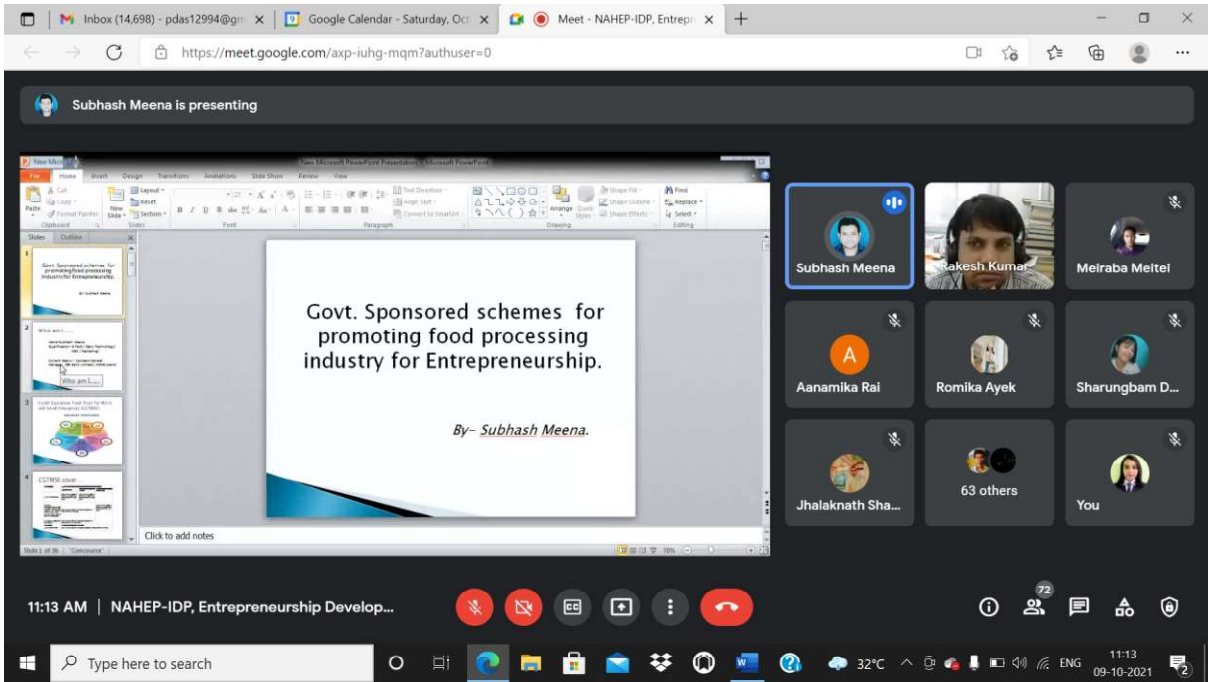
Inbox (14,698) - pdas12994@gm
Google Calendar - Saturday, Oct
Meet - NAHEP-IDP, Entrepr

https://meet.google.com/axp-iuhg-mqm?authuser=0

Subhash Meena is presenting

New Microsoft PowerPoint Presentation - Microsoft PowerPoint

File Home Insert Design Transitions Animations Slide Show Review View

Slides Outline

Govt. Sponsored schemes for promoting food processing industry for Entrepreneurship.

By- Subhash Meena

Who am I....

Who am I....

Credit Guarantee Fund Trust for Micro and Small Enterprises (CGTMSE)

CGTMSE cover

Click to add notes

Slide 1 of 36 "Concourse"

Govt. Sponsored schemes for promoting food processing industry for Entrepreneurship.

By- Subhash Meena.

Subhash Meena

Rakesh Kumar

Meiraba Meitei

A

Aanamika Rai

Romika Ayek

Sharungbam D...

Jhalaknath Sha...

63 others

You

11:13 AM | NAHEP-IDP, Entrepreneurship Develop...

72

Type here to search

32°C ENG 11:13 09-10-2021

2